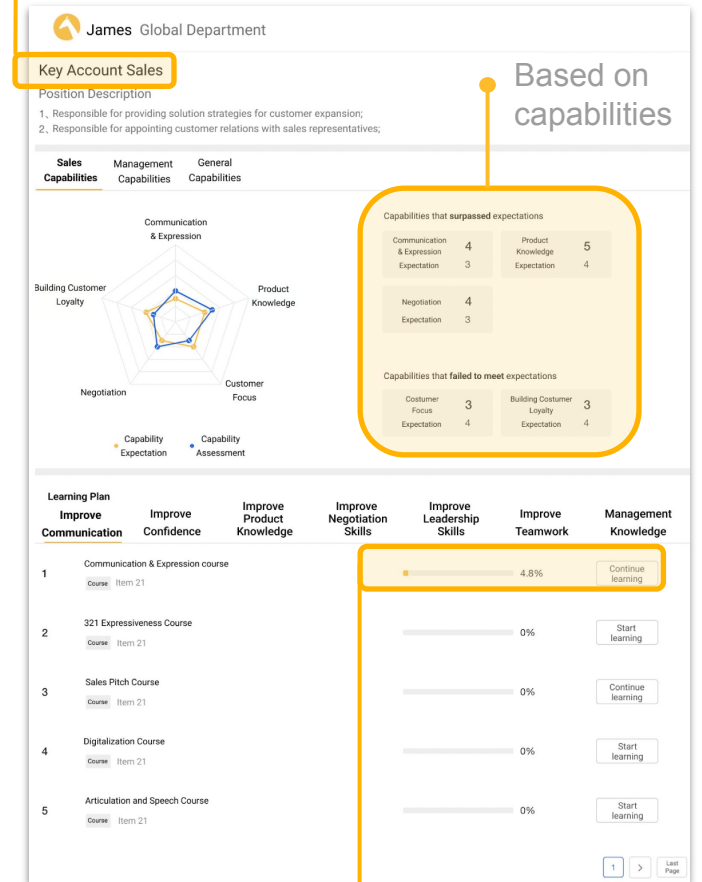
James Global Department

Key Account Sales

Based on capabilities

Position Description

1、Responsible for providing solution strategies for customer expansion;
2、Responsible for appointing customer relations with sales representatives;

Sales Capabilities | Management Capabilities | General Capabilities

Communication & Expression
Product Knowledge
Customer Focus
Negotiation
Building Customer Loyalty

Capability Expectation
Capability Assessment

Capabilities that **surpassed** expectations

| Communication & Expression | 4 | Product Knowledge | 5 |
|---|---|---|---|
| Expectation | 3 | Expectation | 4 |
| Negotiation | 4 | | |
| Expectation | 3 | | |

Capabilities that **failed to meet** expectations

| Costumer Focus | 3 | Building Costumer Loyalty | 3 |
|---|---|---|---|
| Expectation | 4 | Expectation | 4 |

Learning Plan

Improve Communication | Improve Confidence | Improve Product Knowledge | Improve Negotiation Skills | Improve Leadership Skills | Improve Teamwork | Management Knowledge

| 1 | Communication & Expression course Course Item 21 | 4.8% | Continue learning |
|---|---|---|---|
| 2 | 321 Expressiveness Course Course Item 21 | 0% | Start learning |
| 3 | Sales Pitch Course Course Item 21 | 0% | Continue learning |
| 4 | Digitalization Course Course Item 21 | 0% | Start learning |
| 5 | Articulation and Speech Course Course Item 21 | 0% | Start learning |

1 > Last Page